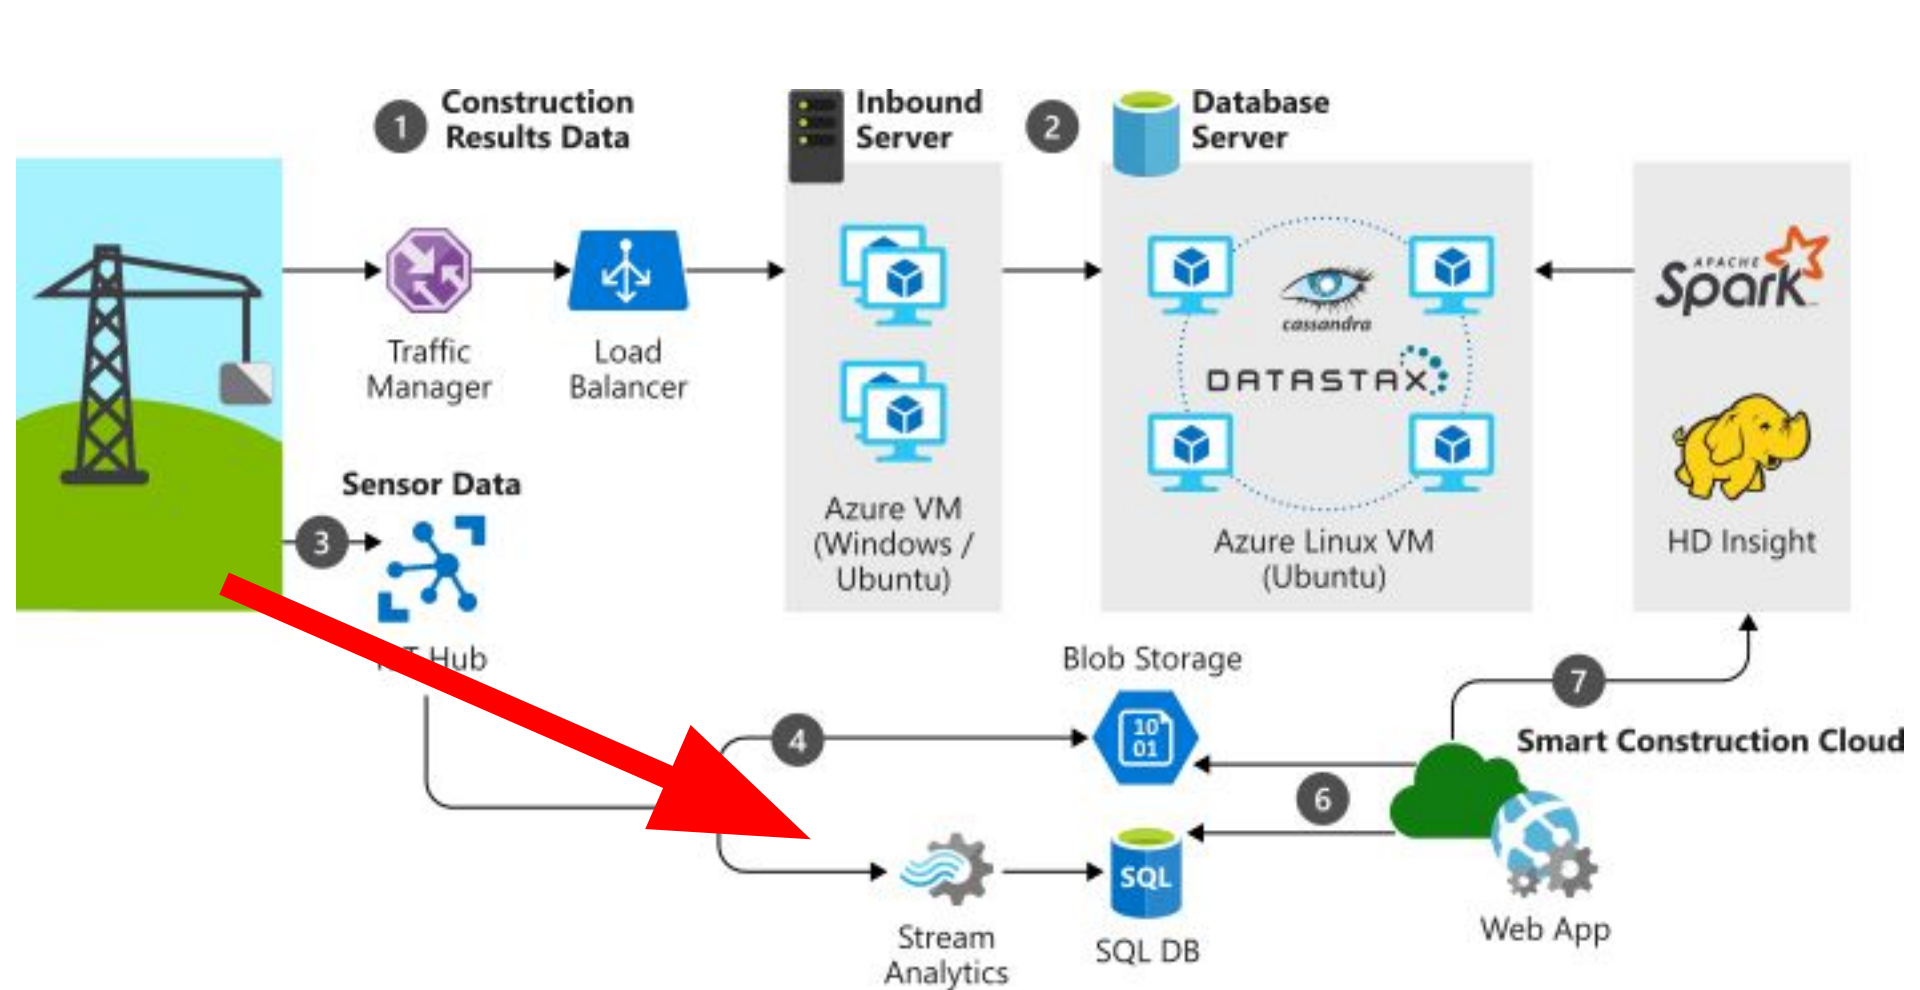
1 Construction Results Data

Inbound Server

2

Database Server

Traffic Manager

Load Balancer

Azure VM (Windows / Ubuntu)

cassandra

DATASTAX

Azure Linux VM (Ubuntu)

APACHE Spark

HD Insight

Sensor Data

3

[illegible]T Hub

Blob Storage

10
01

7

Smart Construction Cloud

4

6

SQL

Stream Analytics

SQL DB

Web App